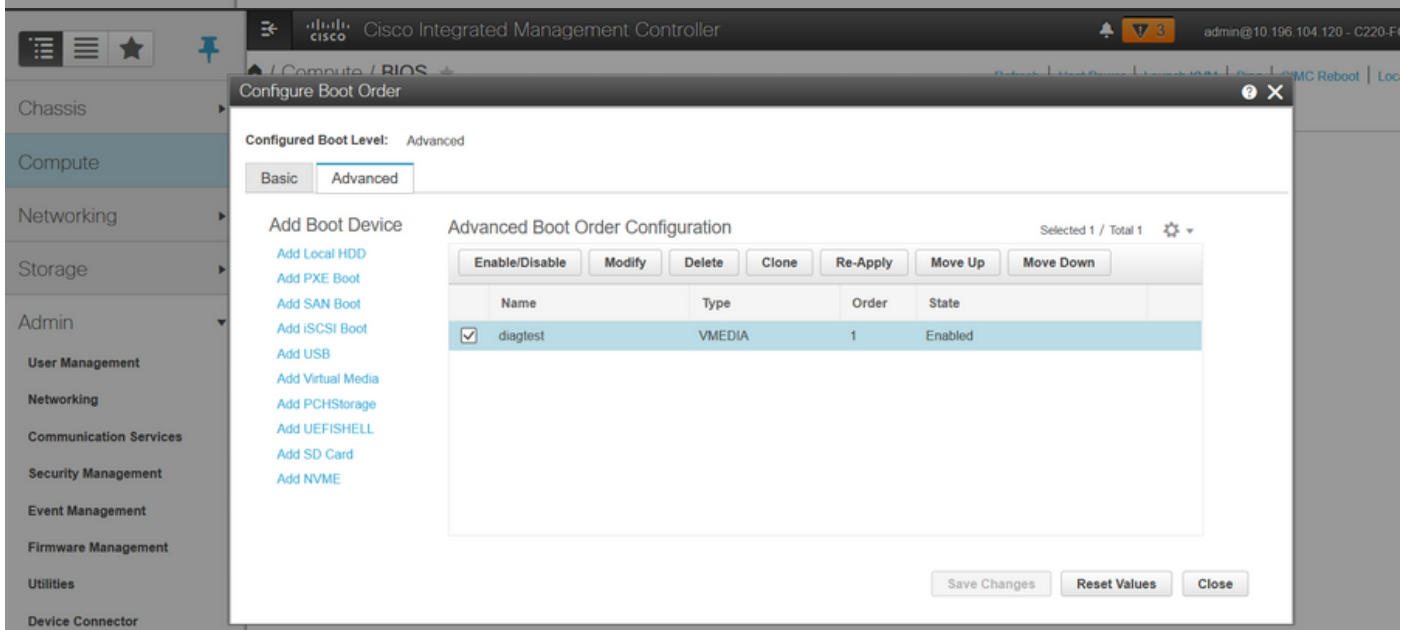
Chassis

Compute

Networking

Storage

Admin

User Management

Networking

Communication Services

Security Management

Event Management

Firmware Management

Utilities

Device Connector

cisco Cisco Integrated Management Controller

3 admin@10.196.104.120 - C220-F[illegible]

/ Compute / BIOS

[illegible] | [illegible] | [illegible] | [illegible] | CIMC Reboot | Loc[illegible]

Configure Boot Order

Configured Boot Level: Advanced

Basic | Advanced

Add Boot Device

Add Local HDD

Add PXE Boot

Add SAN Boot

Add iSCSI Boot

Add USB

Add Virtual Media

Add PCHStorage

Add UEFISHELL

Add SD Card

Add NVME

Advanced Boot Order Configuration

Selected 1 / Total 1

Enable/Disable | Modify | Delete | Clone | Re-Apply | Move Up | Move Down

| | Name | Type | Order | State |
|---|---|---|---|---|
| ☑ | diagtest | VMEDIA | 1 | Enabled |

Save Changes | Reset Values | Close